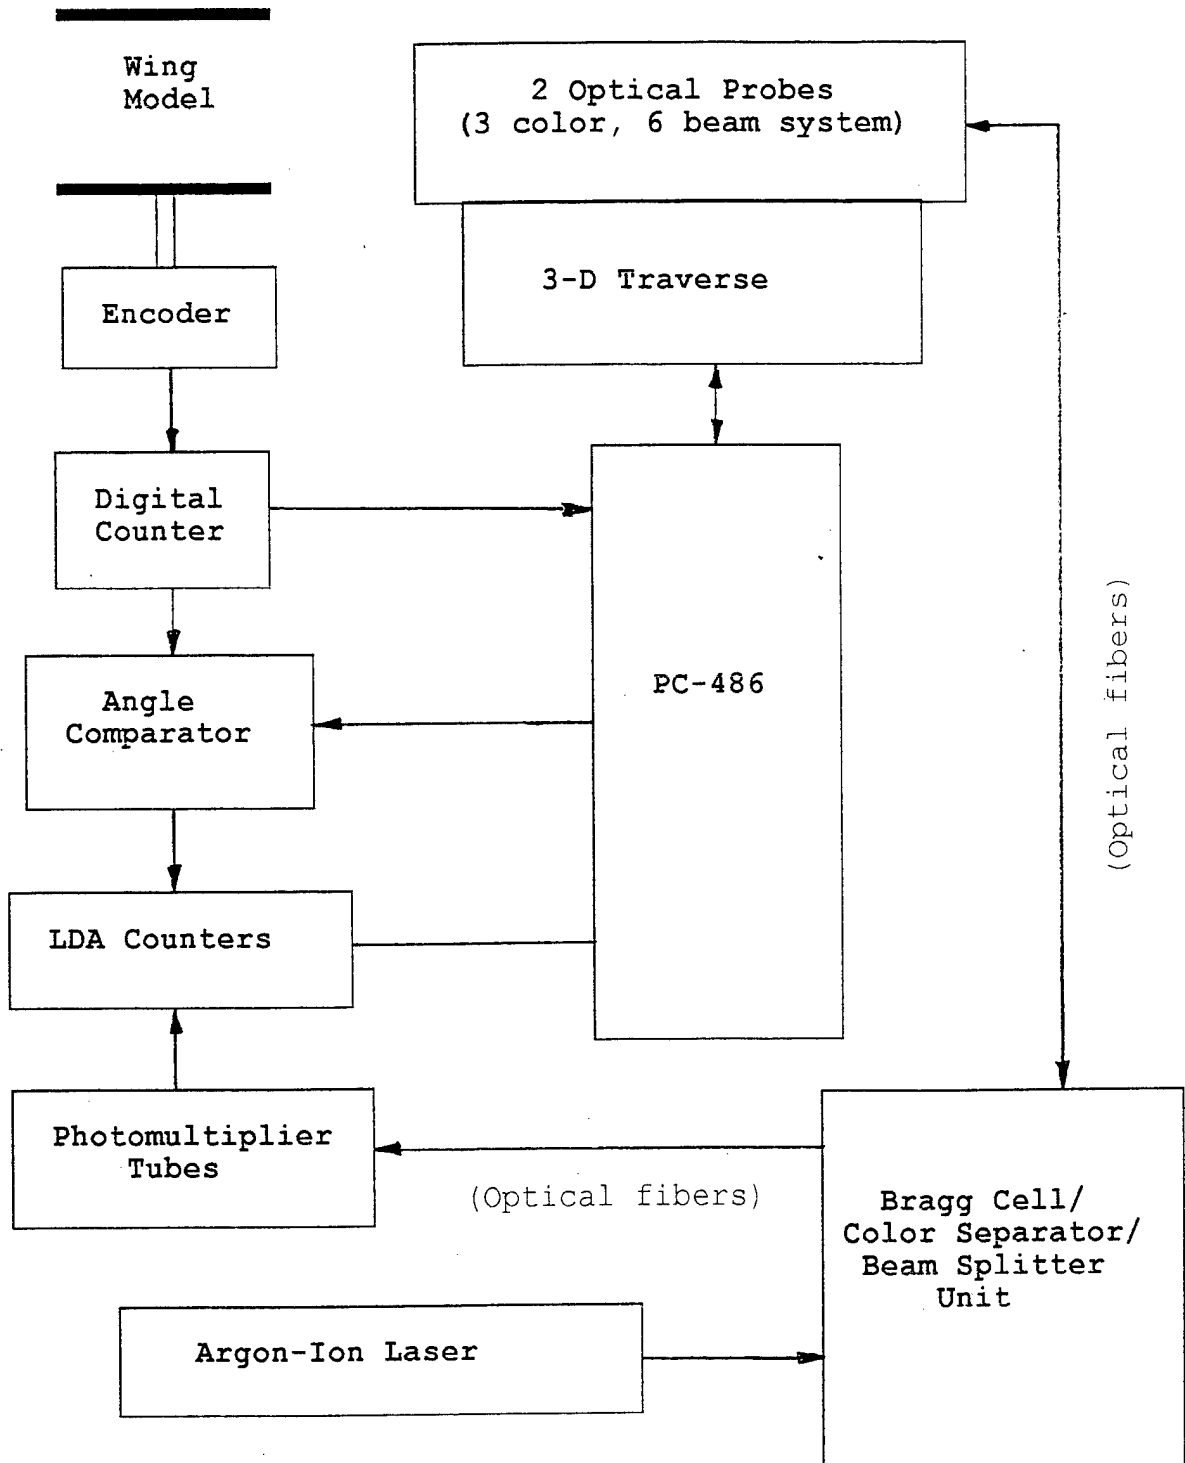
Wing Model

2 Optical Probes (3 color, 6 beam system)

3-D Traverse

Encoder

Digital Counter

PC-486

(Optical fibers)

Angle Comparator

LDA Counters

Photomultiplier Tubes

(Optical fibers)

Bragg Cell/ Color Separator/ Beam Splitter Unit

Argon-Ion Laser